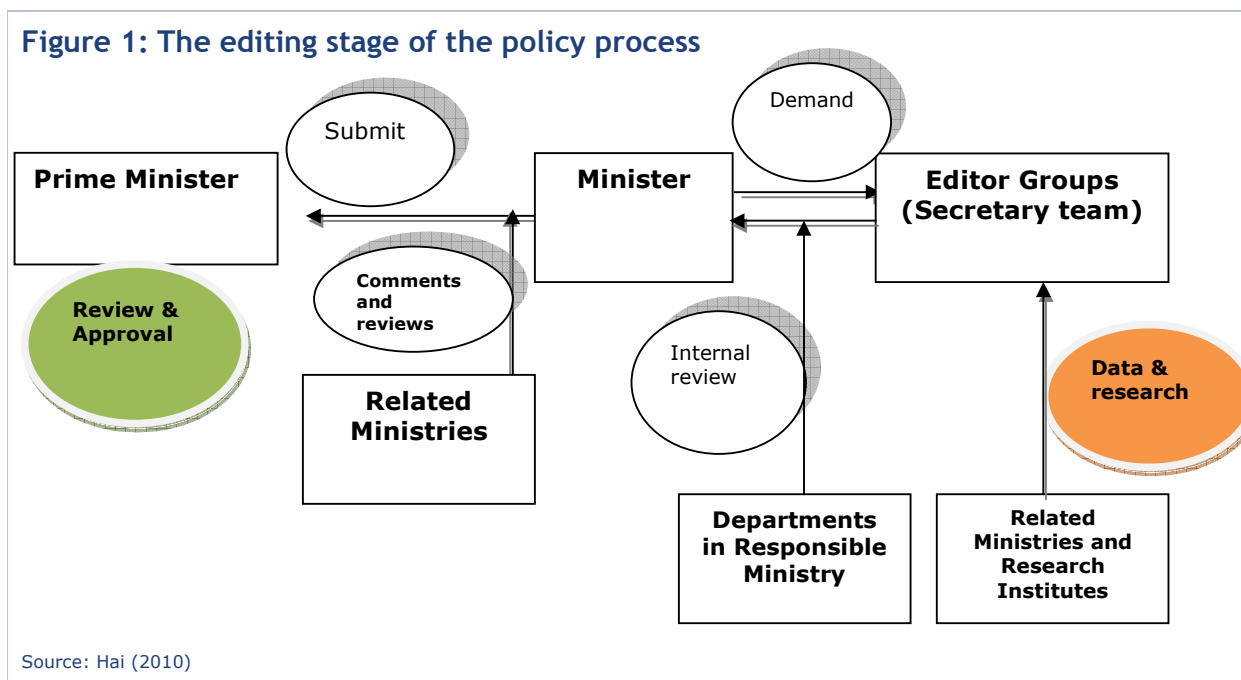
Figure 1: The editing stage of the policy process

Submit

Demand

Prime Minister

Minister

Editor Groups (Secretary team)

Review & Approval

Comments and reviews

Internal review

Data & research

Related Ministries

Departments in Responsible Ministry

Related Ministries and Research Institutes

Source: Hai (2010)